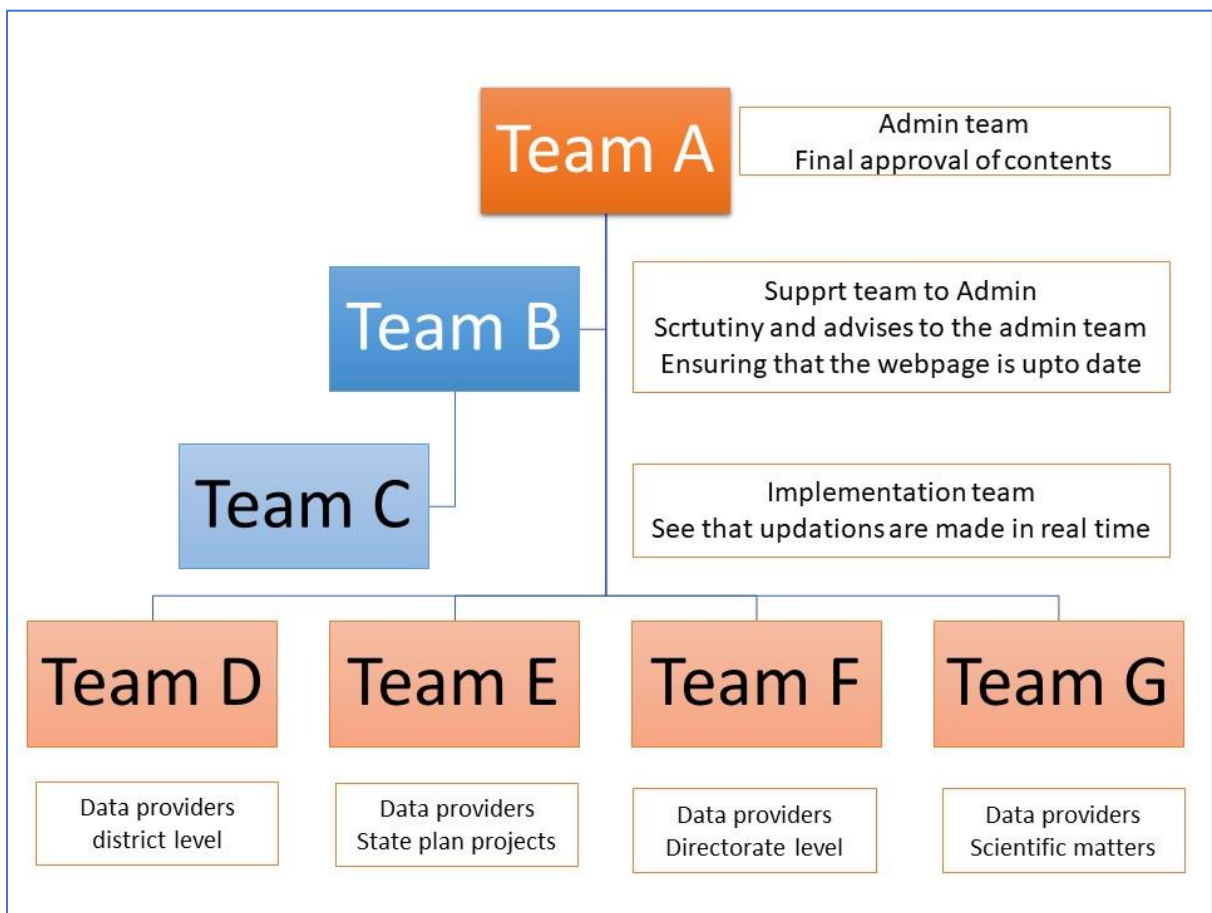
Team A

Admin team
Final approval of contents

Team B

Supprt team to Admin
Scrtutiny and advises to the admin team
Ensuring that the webpage is upto date

Team C

Implementation team
See that updations are made in real time

Team D

Data providers
district level

Team E

Data providers
State plan projects

Team F

Data providers
Directorate level

Team G

Data providers
Scientific matters